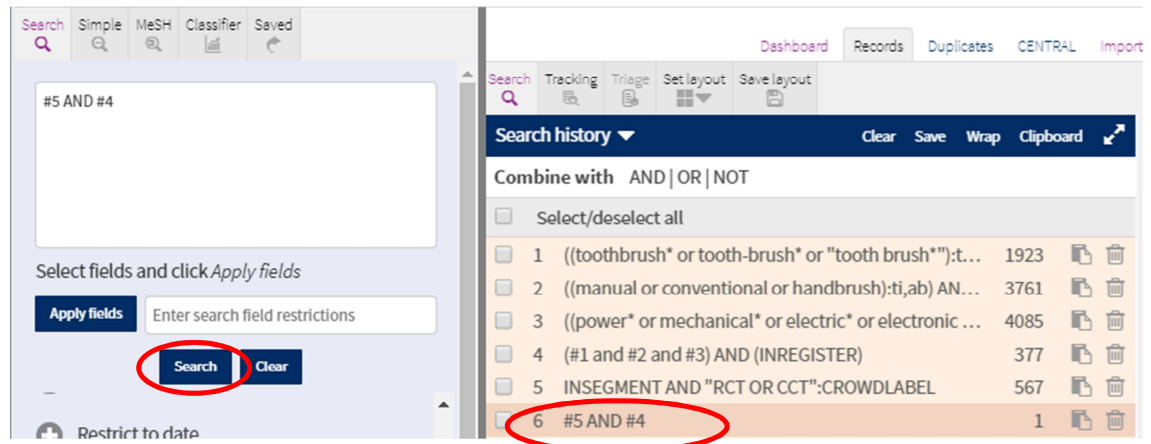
Search Simple MeSH Classifier Saved

#5 AND #4

Select fields and click *Apply fields*

Apply fields Enter search field restrictions

Search Clear

Restrict to date

Dashboard Records Duplicates CENTRAL Import

Search Tracking Triage Set layout Save layout

Search history Clear Save Wrap Clipboard

Combine with AND | OR | NOT

Select/deselect all

| | | | |
|---|---|---|---|
| 1 | ((toothbrush* or tooth-brush* or "tooth brush*"):t... | 1923 | |
| 2 | ((manual or conventional or handbrush):ti,ab) AN... | 3761 | |
| 3 | ((power* or mechanical* or electric* or electronic ... | 4085 | |
| 4 | (#1 and #2 and #3) AND (INREGISTER) | 377 | |
| 5 | INSEGMENT AND "RCT OR CCT":CROWDLABEL | 567 | |
| 6 | #5 AND #4 | 1 | |